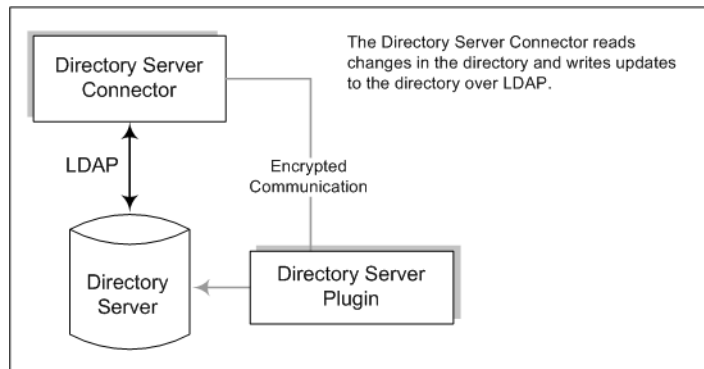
Directory Server Connector

The Directory Server Connector reads changes in the directory and writes updates to the directory over LDAP.

LDAP

Encrypted Communication

Directory Server

Directory Server Plugin